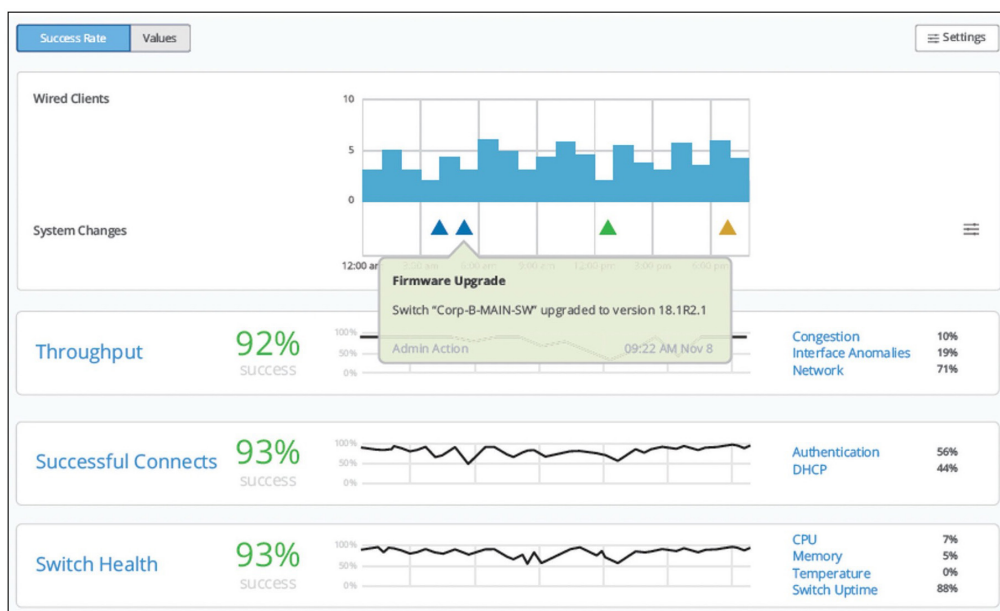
Success Rate Values

Settings

Wired Clients

10

5

0

System Changes

12:00 am

Firmware Upgrade

Switch "Corp-B-MAIN-SW" upgraded to version 18.1R2.1

Admin Action 09:22 AM Nov 8

Throughput 92% success

100%
50%
0%

Congestion 10%
Interface Anomalies 19%
Network 71%

Successful Connects 93% success

100%
50%
0%

Authentication 56%
DHCP 44%

Switch Health 93% success

100%
50%
0%

CPU 7%
Memory 5%
Temperature 0%
Switch Uptime 88%